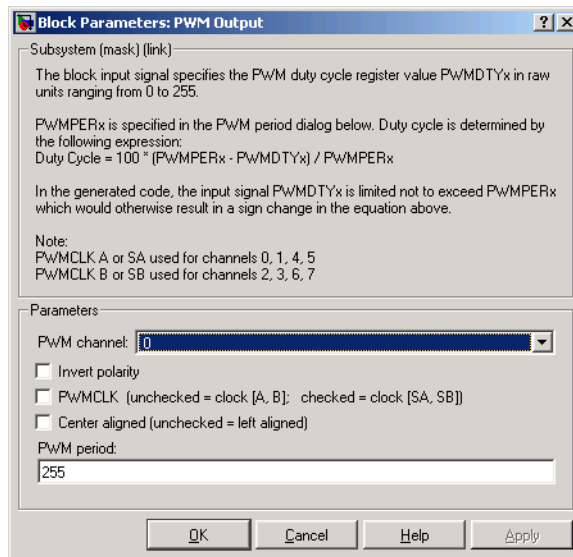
Block Parameters: PWM Output

?

X

Subsystem (mask) (link)

The block input signal specifies the PWM duty cycle register value PWMDTYx in raw units ranging from 0 to 255.

PWMPERx is specified in the PWM period dialog below. Duty cycle is determined by the following expression:
Duty Cycle = 100 * (PWMPERx - PWMDTYx) / PWMPERx

In the generated code, the input signal PWMDTYx is limited not to exceed PWMPERx which would otherwise result in a sign change in the equation above.

Note:
PWMCLK A or SA used for channels 0, 1, 4, 5
PWMCLK B or SB used for channels 2, 3, 6, 7

Parameters

PWM channel: 0

Invert polarity

PWMCLK (unchecked = clock [A, B]; checked = clock [SA, SB])

Center aligned (unchecked = left aligned)

PWM period:

255

OK

Cancel

Help

Apply